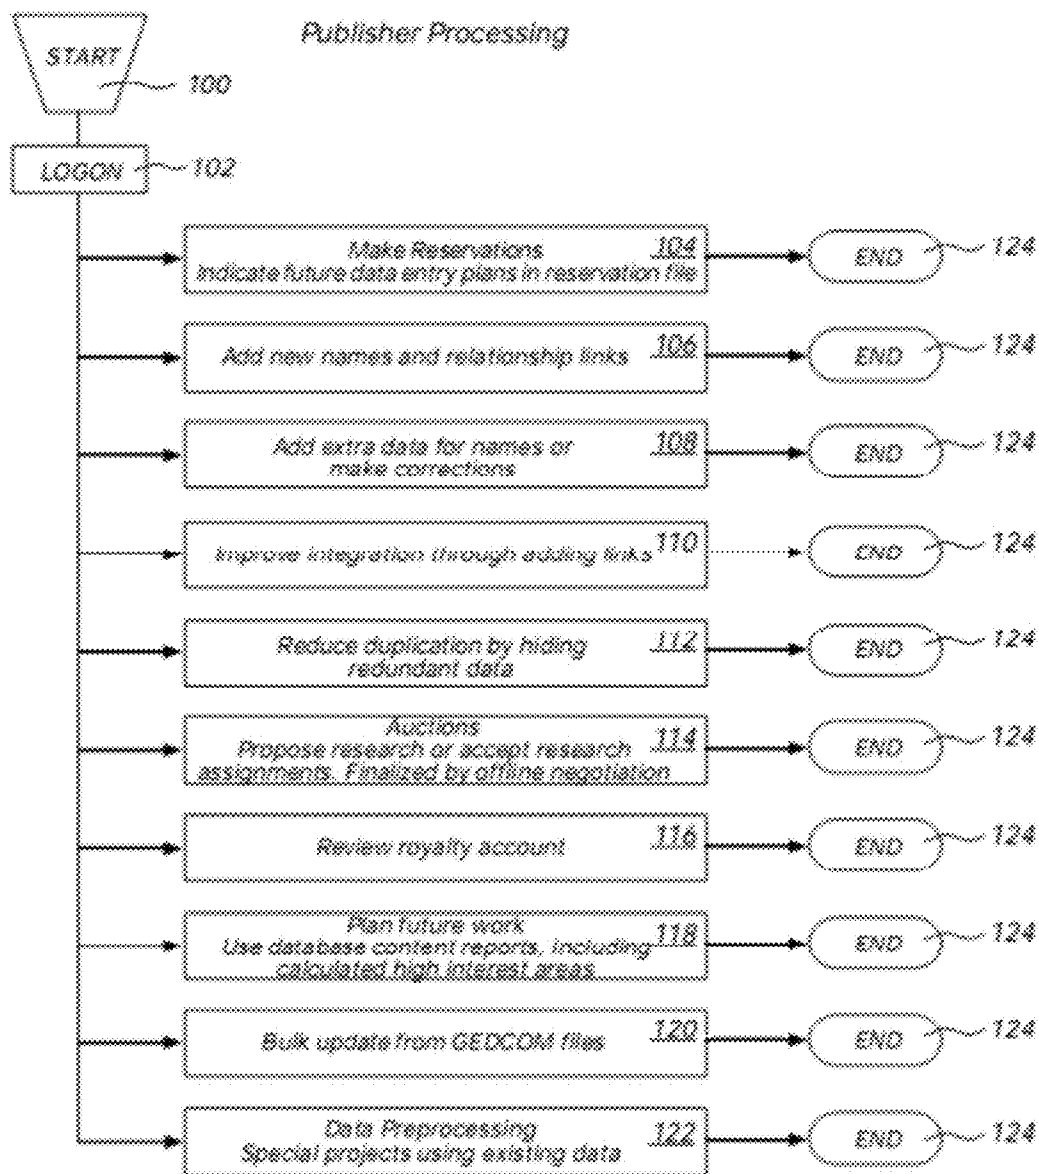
Publisher Processing

START

100

LOGON

102

Make Reservations
Indicate future data entry plans in reservation file 104

END 124

Add new names and relationship links 106

END 124

Add extra data for names or make corrections 108

END 124

Improve integration through adding links 110

END 124

Reduce duplication by hiding redundant data 112

END 124

Auctions
Propose research or accept research assignments. Finalized by offline negotiation 114

END 124

Review royalty account 116

END 124

Plan future work
Use database content reports, including calculated high interest areas 118

END 124

Bulk update from GEDCOM files 120

END 124

Data Preprocessing
Special projects using existing data 122

END 124